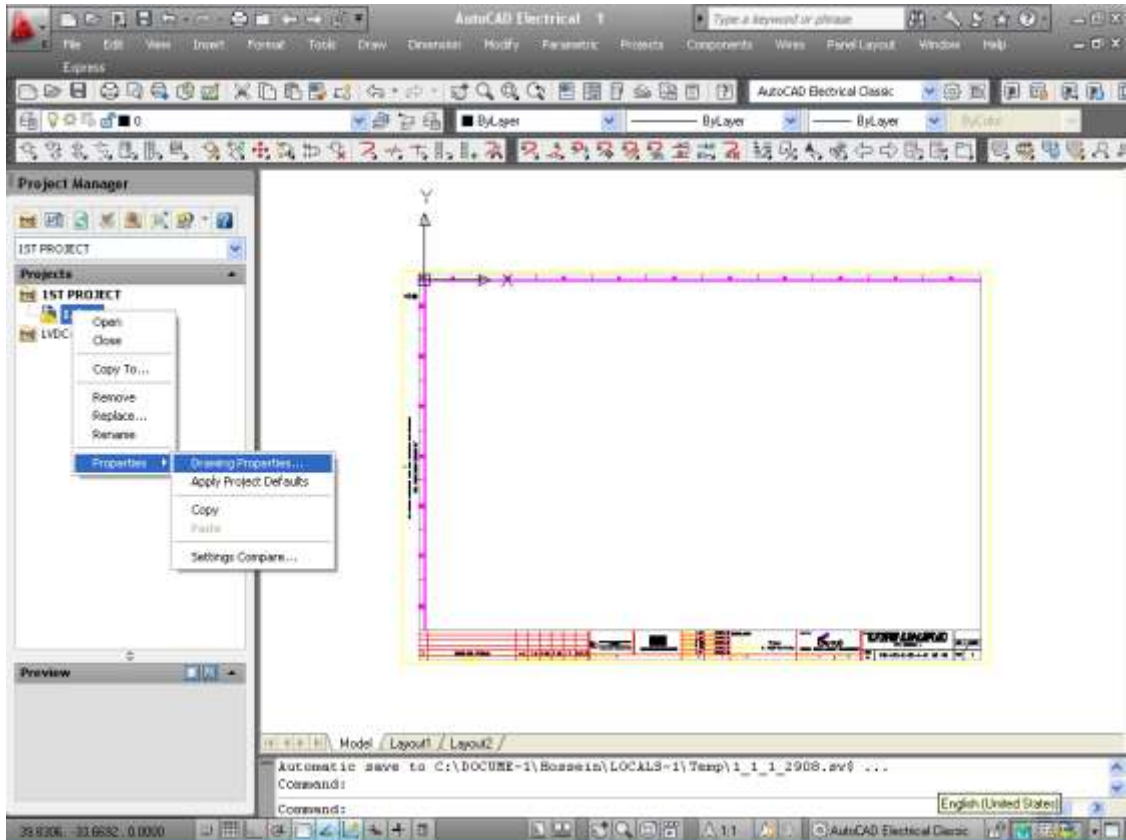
AutoCAD Electrical 1

Type a keyword or phrase

File Edit View Insert Format Tools Draw Dimension Modify Parametric Projects Components Wires Panel Layout Window Help

Express

AutoCAD Electrical Classic

0

ByLayer

ByLayer

ByLayer

ByColor

Project Manager

1ST PROJECT

Projects

1ST PROJECT

LVDC

Open
Close

Copy To...

Remove
Replace...
Rename

Properties

Drawing Properties...
Apply Project Defaults

Copy
Paste

Settings Compare...

Preview

Y

X

Model / Layout1 / Layout2 /

Automatic save to C:\DOCUME~1\Hossein\LOCALS~1\Temp\1_1_1_2908.sv$ ...
Command:

Command:

English (United States)

39.6306, 33.6632, 0.0000

1:1

AutoCAD Electrical Classic